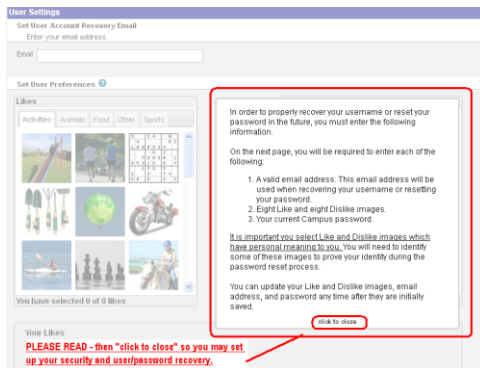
User Settings

Set User Account Recovery Email

Enter your email address.

Email

Set User Preferences

Likes

Activities | Animals | Food | Other | Sports

You have selected 0 of 8 likes

Your Likes

In order to properly recover your username or reset your password in the future, you must enter the following information.

On the next page, you will be required to enter each of the following:

1. A valid email address. This email address will be used when recovering your username or resetting your password.
2. Eight Like and eight Dislike images.
3. Your current Campus password.

It is important you select Like and Dislike images which have personal meaning to you. You will need to identify some of these images to prove your identity during the password reset process.

You can update your Like and Dislike images, email address, and password any time after they are initially saved.

click to close

PLEASE READ - then "click to close" so you may set up your security and user/password recovery.